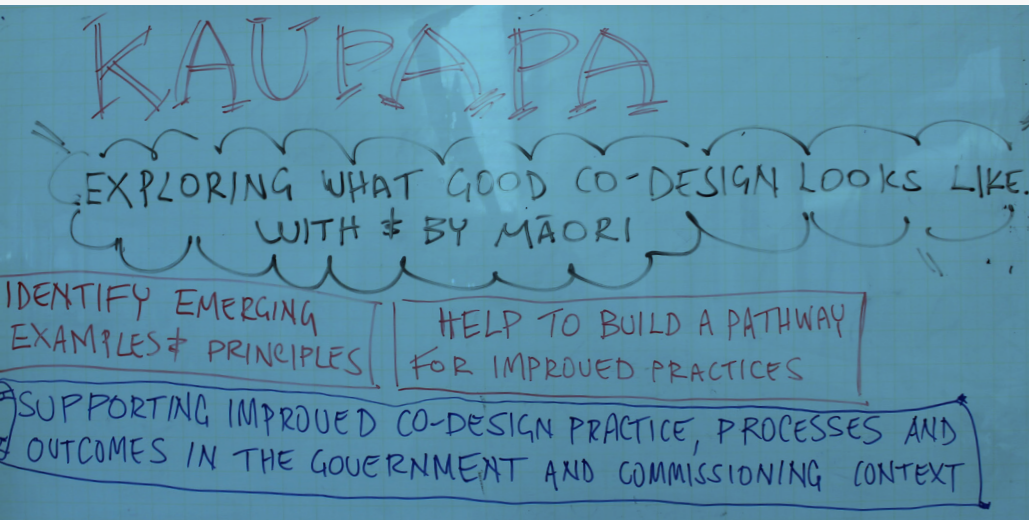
KAUPAPA

EXPLORING WHAT GOOD CO-DESIGN LOOKS LIKE. WITH & BY MĀORI

IDENTIFY EMERGING EXAMPLES & PRINCIPLES

HELP TO BUILD A PATHWAY FOR IMPROVED PRACTICES

SUPPORTING IMPROVED CO-DESIGN PRACTICE, PROCESSES AND OUTCOMES IN THE GOVERNMENT AND COMMISSIONING CONTEXT